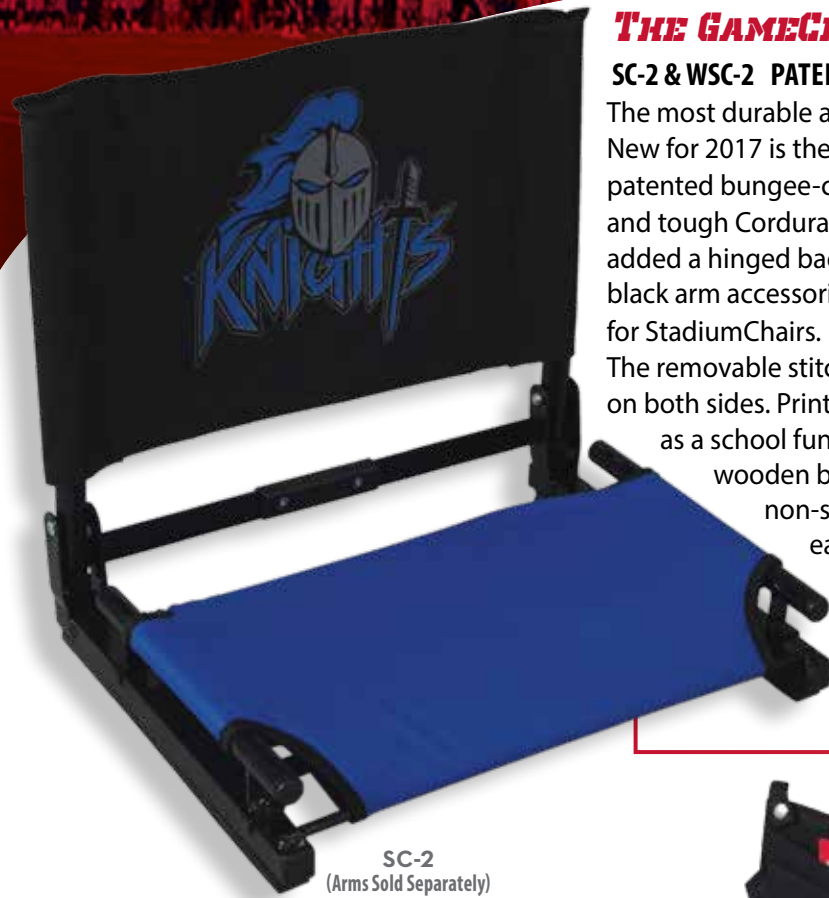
THE GAMECH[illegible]

SC-2 & WSC-2 PATEN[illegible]

The most durable a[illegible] New for 2017 is the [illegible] patented bungee-c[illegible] and tough Cordura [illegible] added a hinged bac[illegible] black arm accessori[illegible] for StadiumChairs. The removable stitc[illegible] on both sides. Print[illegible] as a school fun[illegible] wooden b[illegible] non-s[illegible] ea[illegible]

KNIGHTS

SC-2
(Arms Sold Separately)